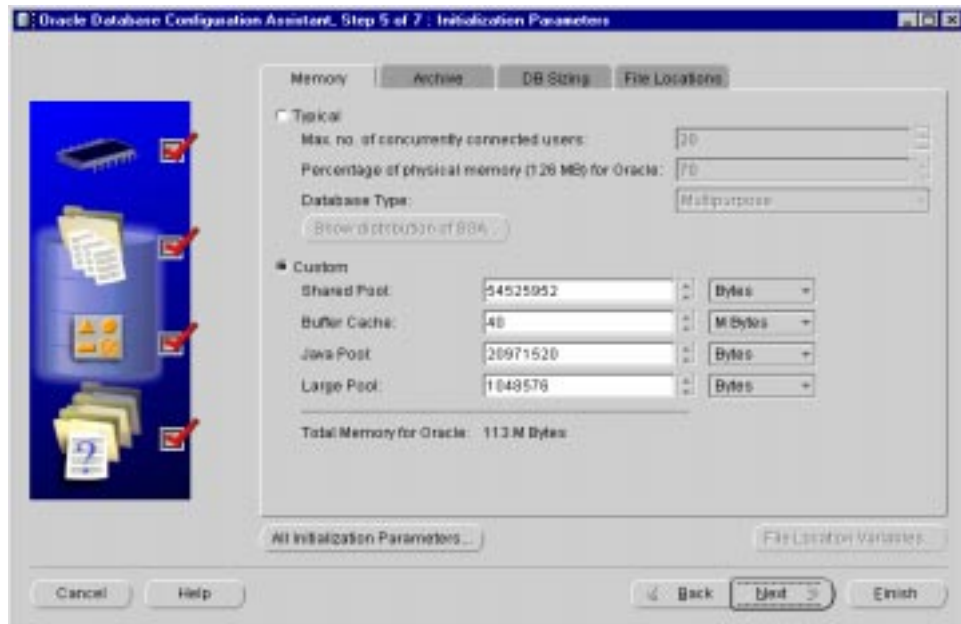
Oracle Database Configuration Assistant, Step 5 of 7 : Initialization Parameters

Memory
Archive
DB Sizing
File Locations

Typical
Max. no. of concurrently connected users: 20
Percentage of physical memory (126 MB) for Oracle: 70
Database Type: Multipurpose
Show distribution of SGA...

Custom
Shared Pool: 54525952 Bytes
Buffer Cache: 40 M Bytes
Java Pool: 20971520 Bytes
Large Pool: 1048576 Bytes

Total Memory for Oracle: 113 M Bytes

All Initialization Parameters...
File Location Variables...

Cancel
Help
Back
Next
Finish